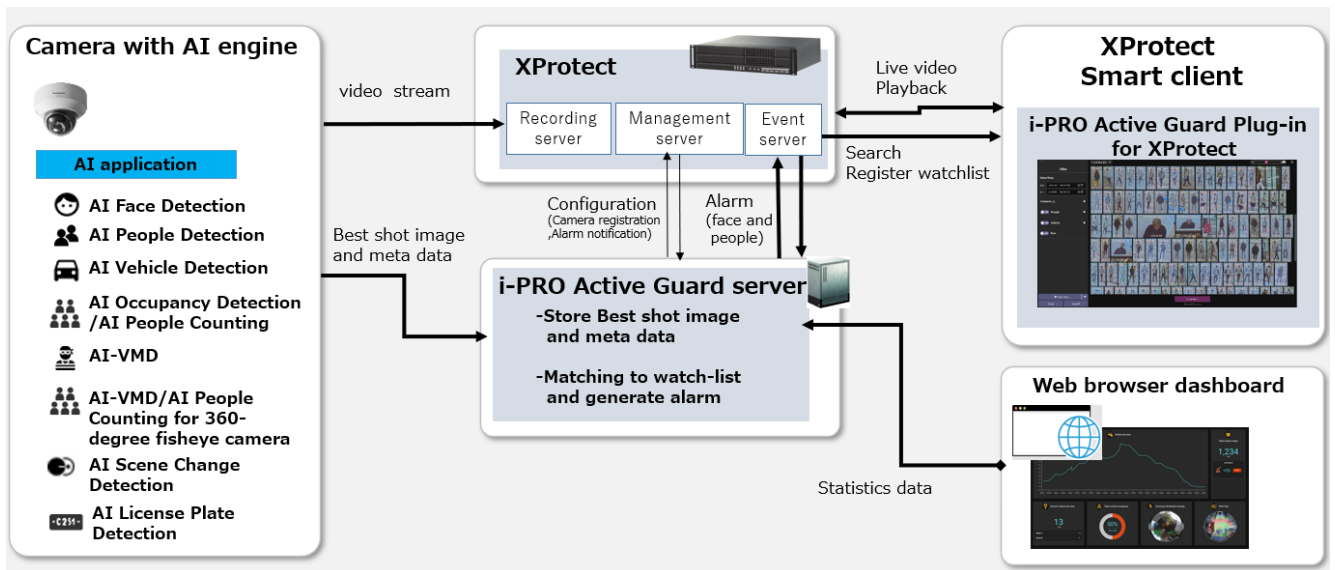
Camera with AI engine

AI application

AI Face Detection

AI People Detection

AI Vehicle Detection

AI Occupancy Detection /AI People Counting

AI-VMD

AI-VMD/AI People Counting for 360-degree fisheye camera

AI Scene Change Detection

AI License Plate Detection

video stream

Best shot image and meta data

XProtect

Recording server

Management server

Event server

Configuration (Camera registration ,Alarm notification)

Alarm (face and people)

i-PRO Active Guard server

-Store Best shot image and meta data

-Matching to watch-list and generate alarm

Live video Playback

Search Register watchlist

XProtect Smart client

i-PRO Active Guard Plug-in for XProtect

Web browser dashboard

Statistics data

1,234

13